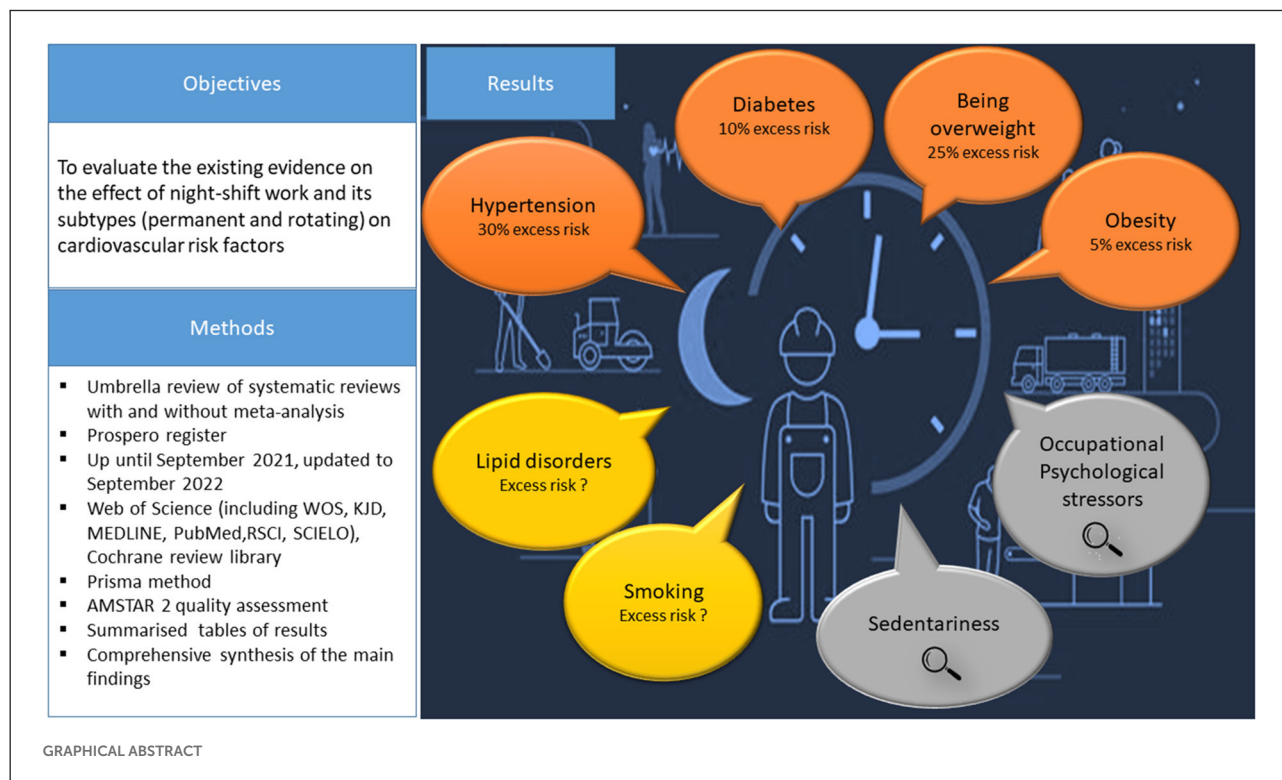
Objectives

To evaluate the existing evidence on the effect of night-shift work and its subtypes (permanent and rotating) on cardiovascular risk factors

Methods

- Umbrella review of systematic reviews with and without meta-analysis
- Prospero register
- Up until September 2021, updated to September 2022
- Web of Science (including WOS, KJD, MEDLINE, PubMed,RSCI, SCIELO), Cochrane review library
- Prisma method
- AMSTAR 2 quality assessment
- Summarised tables of results
- Comprehensive synthesis of the main findings

Results

Diabetes
10% excess risk

Being overweight
25% excess risk

Hypertension
30% excess risk

Obesity
5% excess risk

Lipid disorders
Excess risk ?

Occupational Psychological stressors

Smoking
Excess risk ?

Sedentariness

GRAPHICAL ABSTRACT